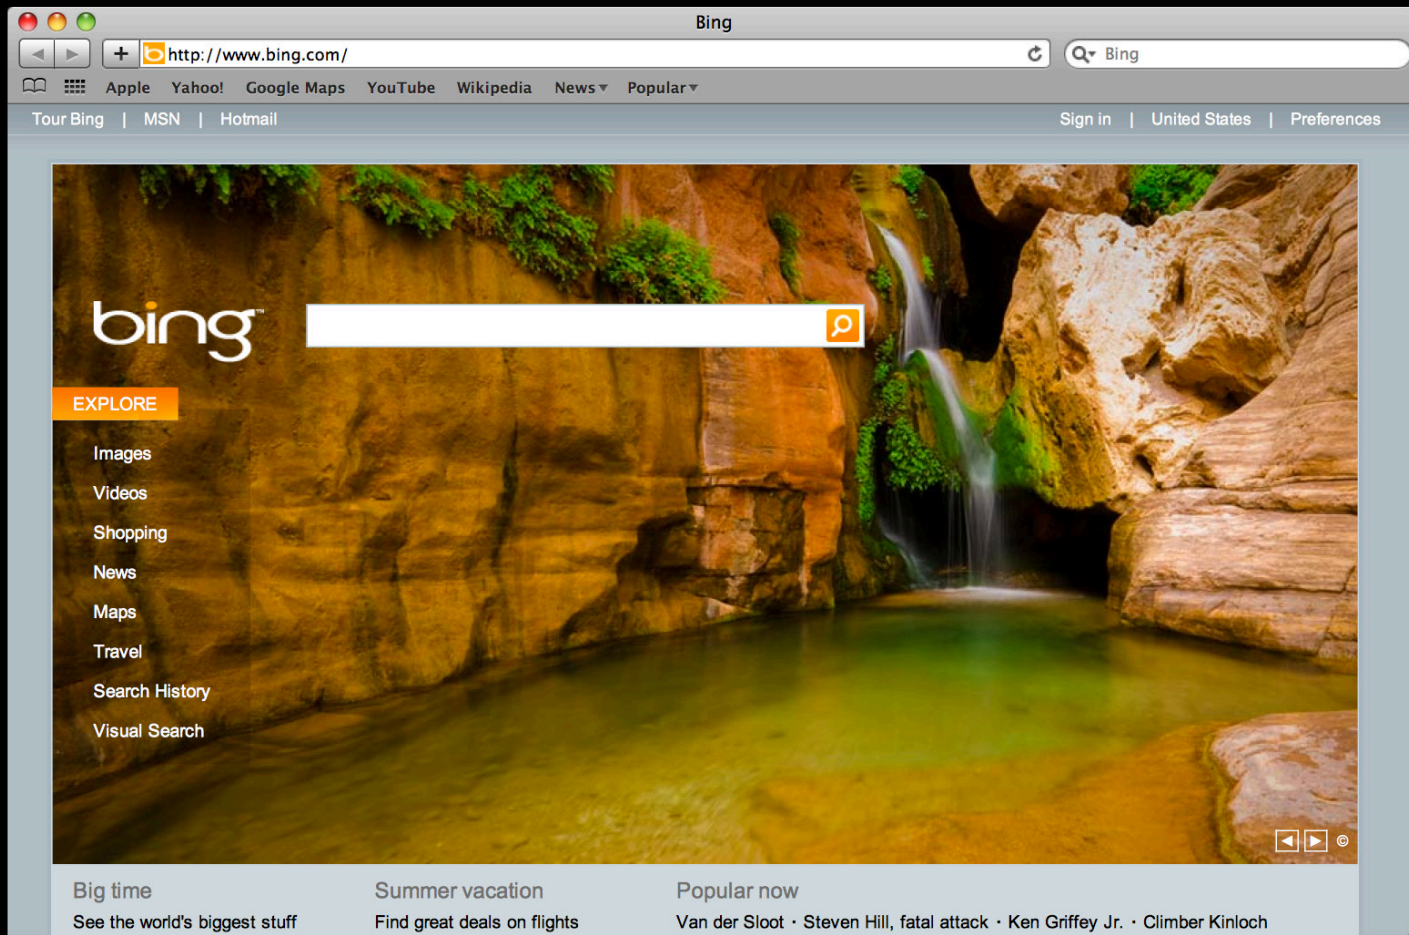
Bing

http://www.bing.com/

Bing

Apple Yahoo! Google Maps YouTube Wikipedia News Popular

Tour Bing | MSN | Hotmail

Sign in | United States | Preferences

bing

EXPLORE

Images
Videos
Shopping
News
Maps
Travel
Search History
Visual Search

©

Big time
See the world's biggest stuff

Summer vacation
Find great deals on flights

Popular now
Van der Sloot · Steven Hill, fatal attack · Ken Griffey Jr. · Climber Kinloch